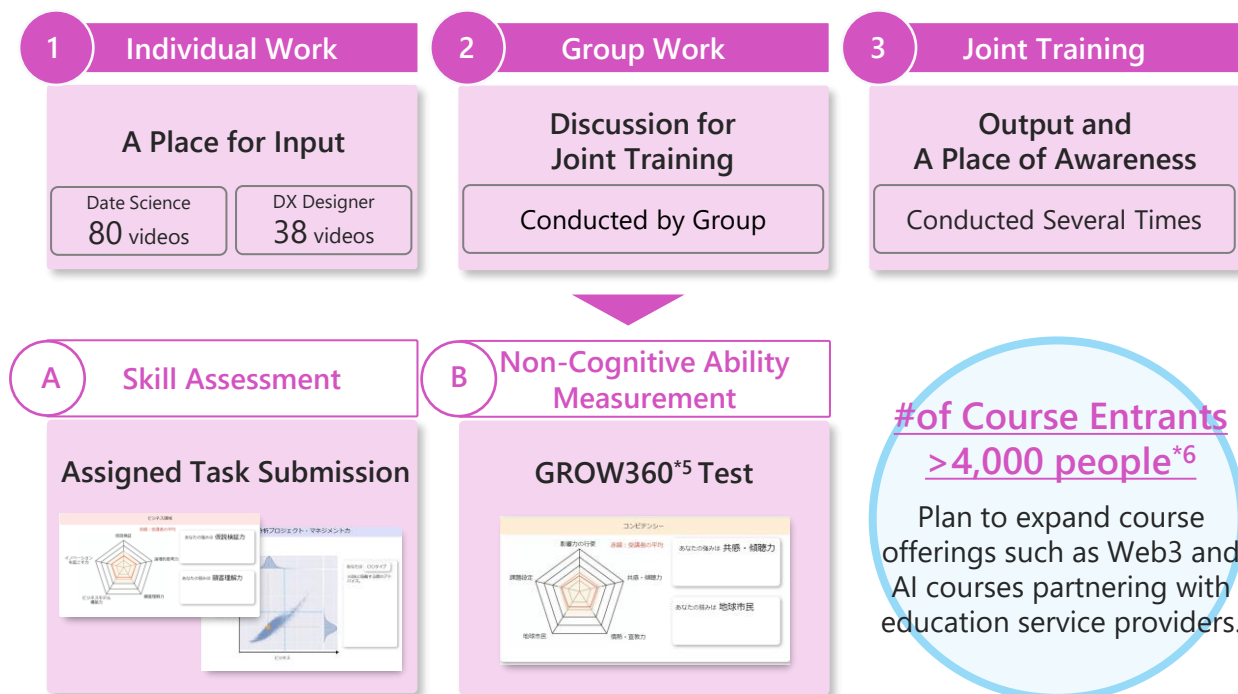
1 Individual Work

A Place for Input

Date Science
80 videos

DX Designer
38 videos

2 Group Work

Discussion for Joint Training

Conducted by Group

3 Joint Training

Output and A Place of Awareness

Conducted Several Times

A Skill Assessment

Assigned Task Submission

ビジネス課題

あなたの強みは 仮説検証力

あなたの強みは 顧客理解力

分析プロジェクト・マネジメント力

B Non-Cognitive Ability Measurement

GROW360$^{*5}$ Test

コンピテンシー

影響力の行使

共感・傾聴力

課題設定

地球市民

情熱・意欲力

あなたの強みは 共感・傾聴力

あなたの強みは 地球市民

#of Course Entrants >4,000 people$^{*6}$

Plan to expand course offerings such as Web3 and AI courses partnering with education service providers.